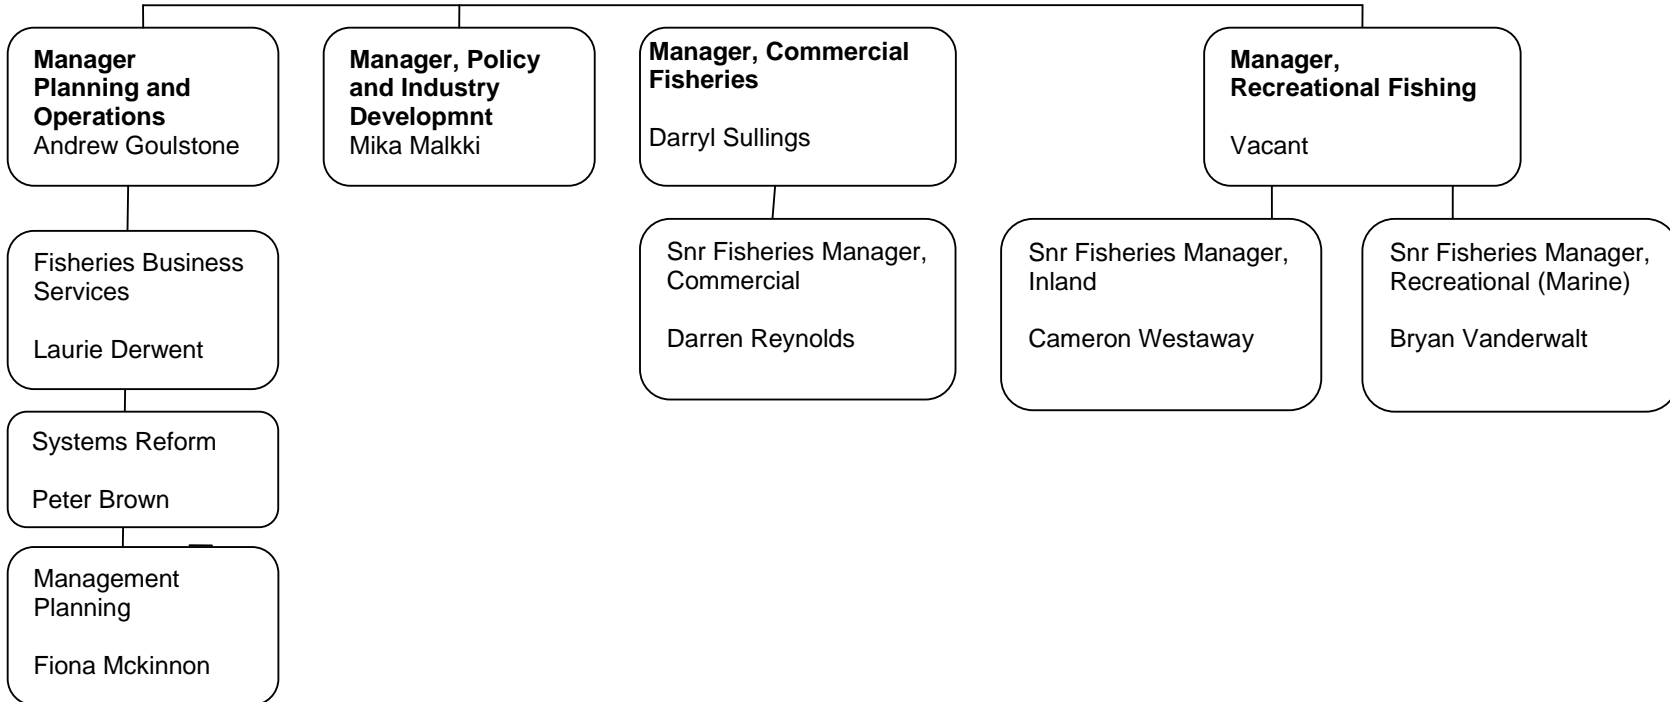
**Manager Planning and Operations**
Andrew Goulstone

**Manager, Policy and Industry Developmnt**
Mika Malkki

**Manager, Commercial Fisheries**

Darryl Sullings

**Manager, Recreational Fishing**

Vacant

Fisheries Business Services

Laurie Derwent

Systems Reform

Peter Brown

Management Planning

Fiona Mckinnon

Snr Fisheries Manager, Commercial

Darren Reynolds

Snr Fisheries Manager, Inland

Cameron Westaway

Snr Fisheries Manager, Recreational (Marine)

Bryan Vanderwalt